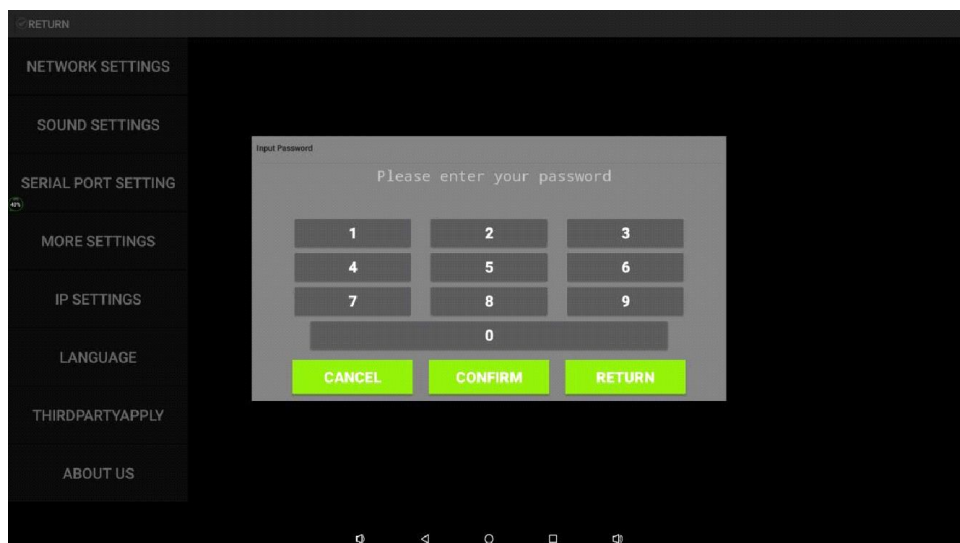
RETURN

NETWORK SETTINGS

SOUND SETTINGS

SERIAL PORT SETTING

MORE SETTINGS

IP SETTINGS

LANGUAGE

THIRDPARTYAPPLY

ABOUT US

Input Password

Please enter your password

1 2 3

4 5 6

7 8 9

0

CANCEL CONFIRM RETURN